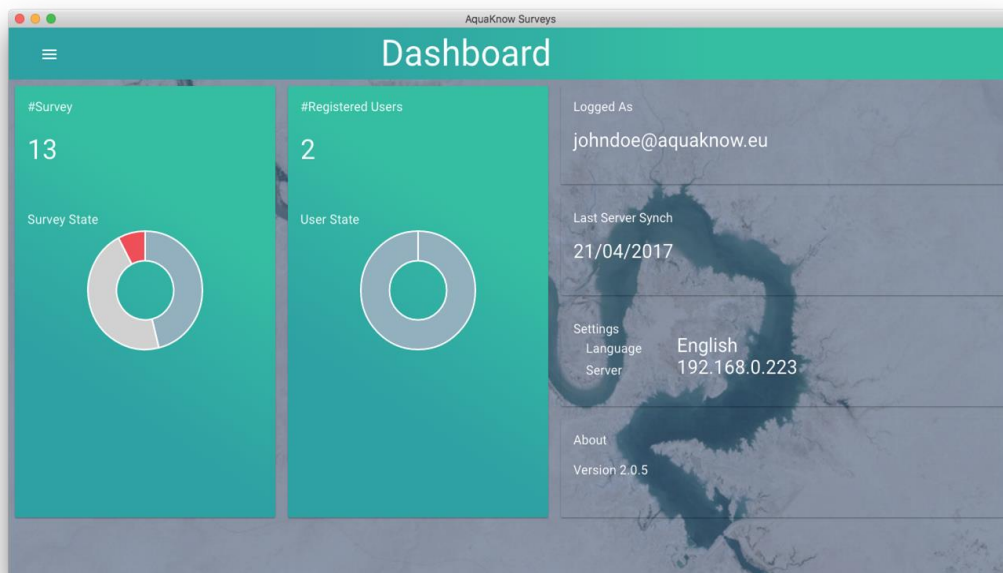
AquaKnow Surveys

Dashboard

#Survey

13

Survey State

#Registered Users

2

User State

Logged As

johndoe@aquaknow.eu

Last Server Synch

21/04/2017

Settings
Language English
Server 192.168.0.223

About

Version 2.0.5